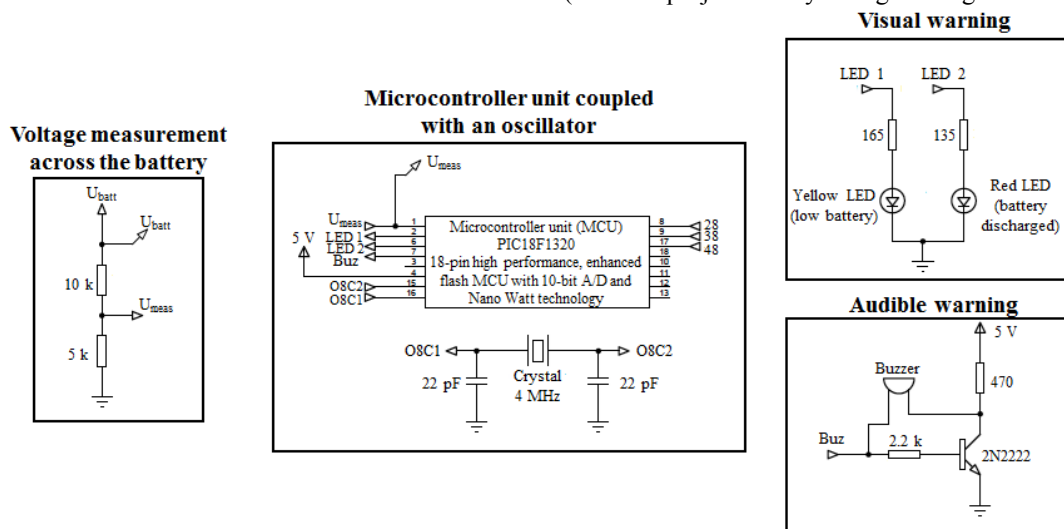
Visual warning

Voltage measurement across the battery

$U_{batt}$
$U_{batt}$
10 k
$U_{meas}$
5 k

Microcontroller unit coupled with an oscillator

$U_{meas}$
$U_{meas}$
LED 1
LED 2
Buz
5 V
O8C2
O8C1
1
2
6
7
3
4
15
16
Microcontroller unit (MCU)
PIC18F1320
18-pin high performance, enhanced flash MCU with 10-bit A/D and Nano Watt technology
8
9
17
18
10
11
12
13
28
38
48
O8C1
O8C2
22 pF
Crystal
4 MHz
22 pF

LED 1
LED 2
165
135
Yellow LED (low battery)
Red LED (battery discharged)

Audible warning

5 V
Buzzer
470
Buz
2.2 k
2N2222